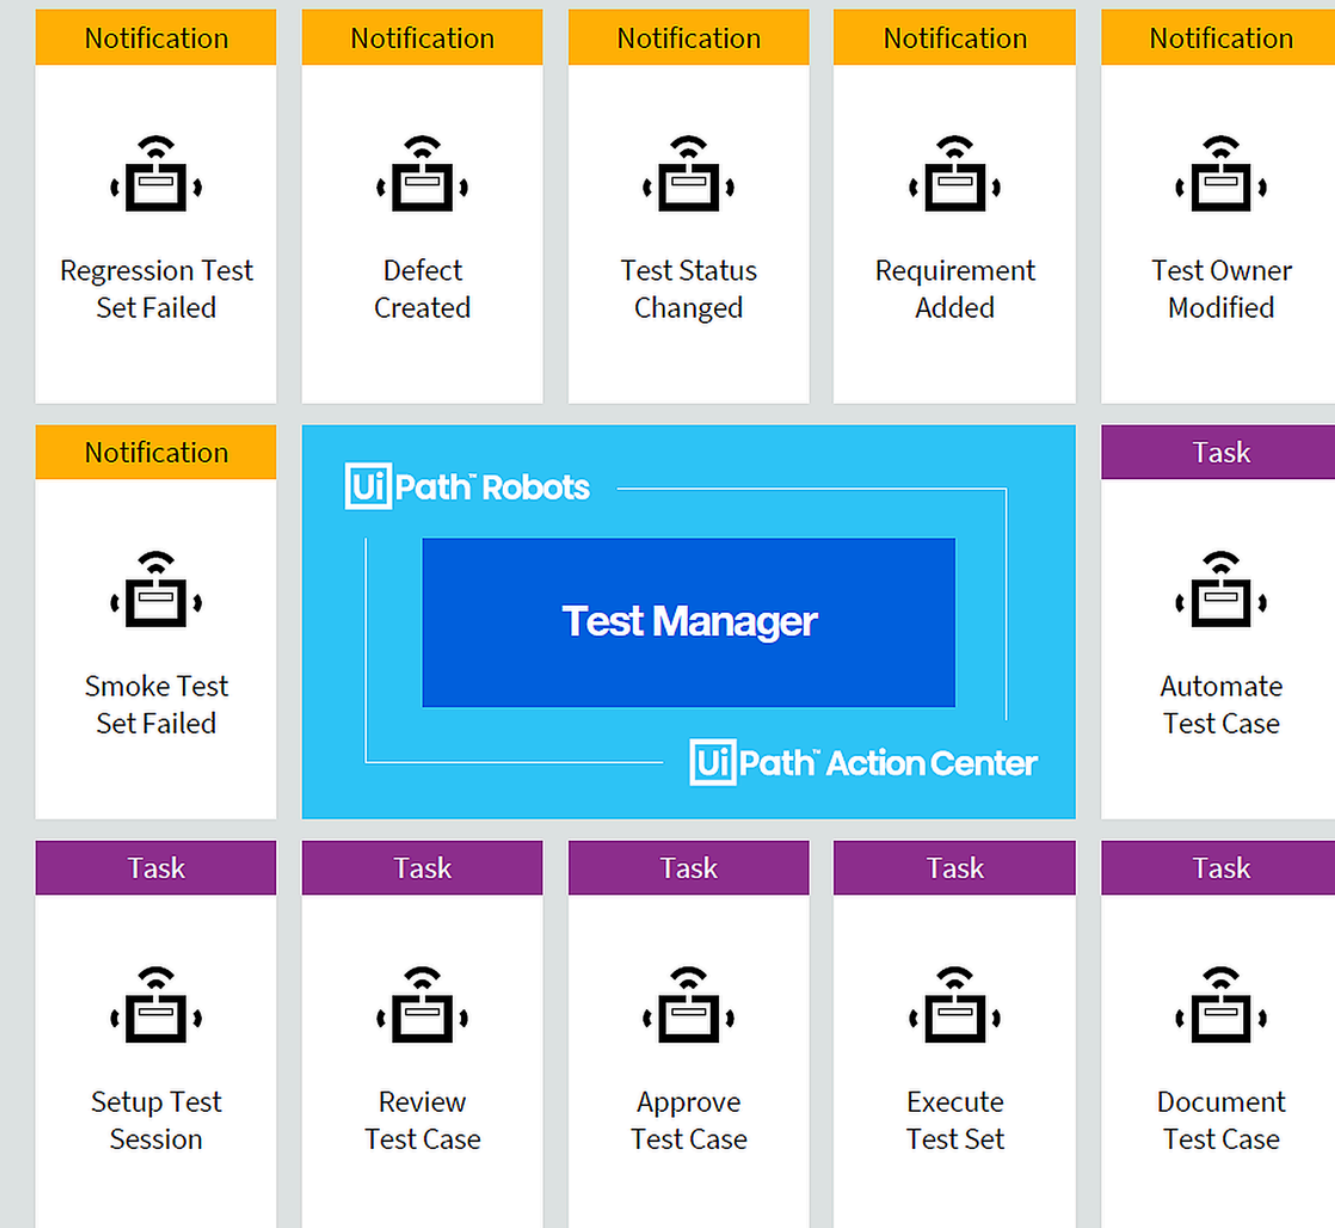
Notification

Regression Test Set Failed

Notification

Defect Created

Notification

Test Status Changed

Notification

Requirement Added

Notification

Test Owner Modified

Notification

Smoke Test Set Failed

UiPath™ Robots

Test Manager

UiPath™ Action Center

Task

Automate Test Case

Task

Setup Test Session

Task

Review Test Case

Task

Approve Test Case

Task

Execute Test Set

Task

Document Test Case